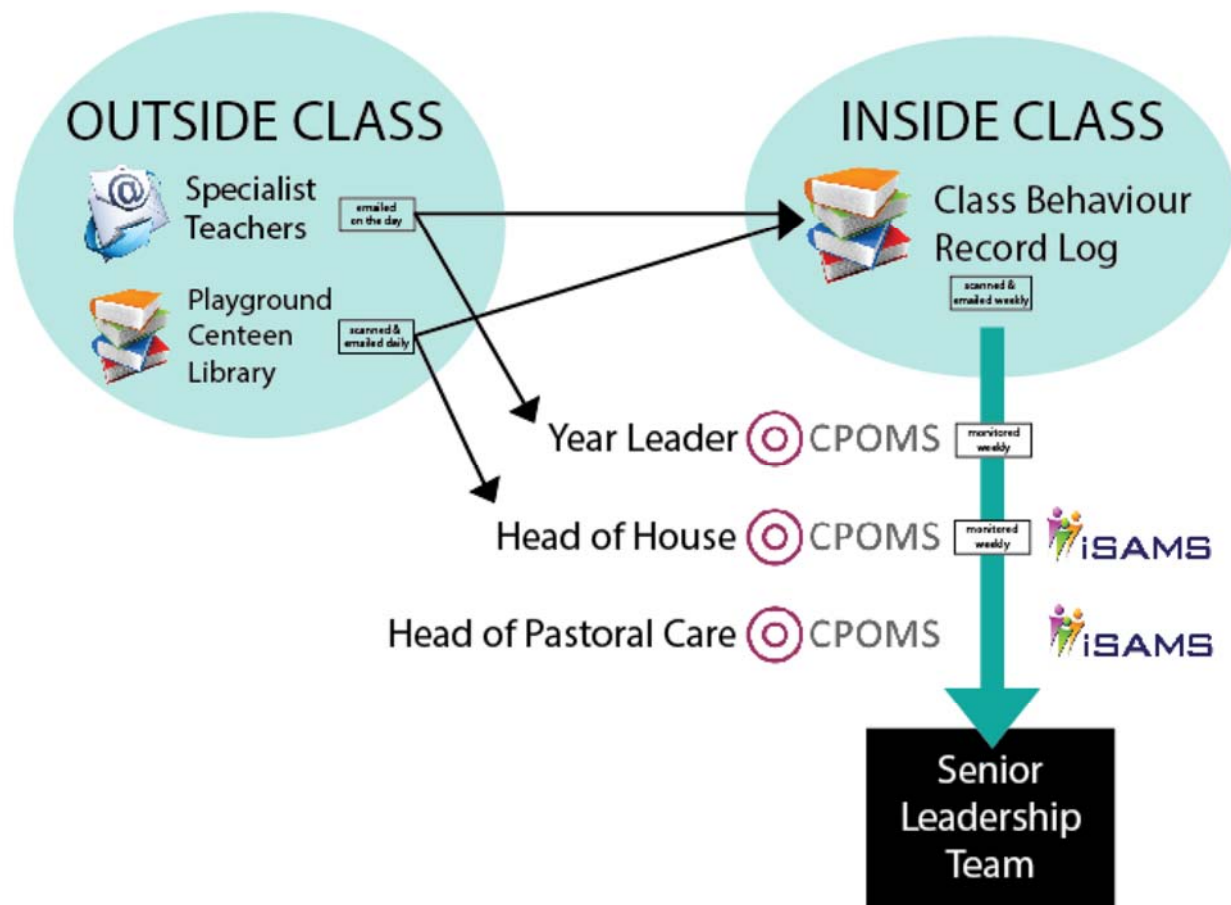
OUTSIDE CLASS

Specialist Teachers

emailed on the day

Playground Centeen Library

scanned & emailed daily

INSIDE CLASS

Class Behaviour Record Log

scanned & emailed weekly

Year Leader CPOMS

monitored weekly

Head of House CPOMS

monitored weekly

iSAMS

Head of Pastoral Care CPOMS

iSAMS

Senior Leadership Team